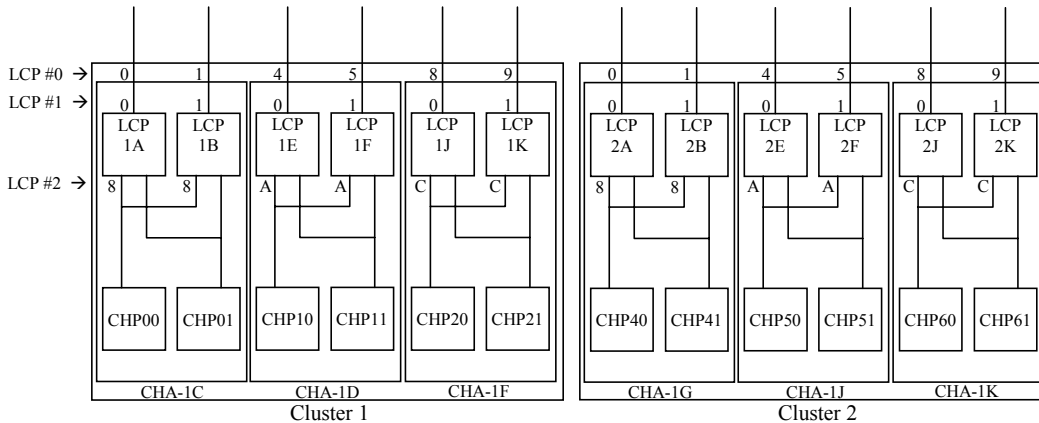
LCP #0 →
LCP #1 →
LCP #2 →

0 1 4 5 8 9

0 1 0 1 0 1

LCP 1A
LCP 1B
LCP 1E
LCP 1F
LCP 1J
LCP 1K

8 8 A A C C

CHP00
CHP01
CHP10
CHP11
CHP20
CHP21

CHA-1C
CHA-1D
CHA-1F

Cluster 1

0 1 4 5 8 9

0 1 0 1 0 1

LCP 2A
LCP 2B
LCP 2E
LCP 2F
LCP 2J
LCP 2K

8 8 A A C C

CHP40
CHP41
CHP50
CHP51
CHP60
CHP61

CHA-1G
CHA-1J
CHA-1K

Cluster 2